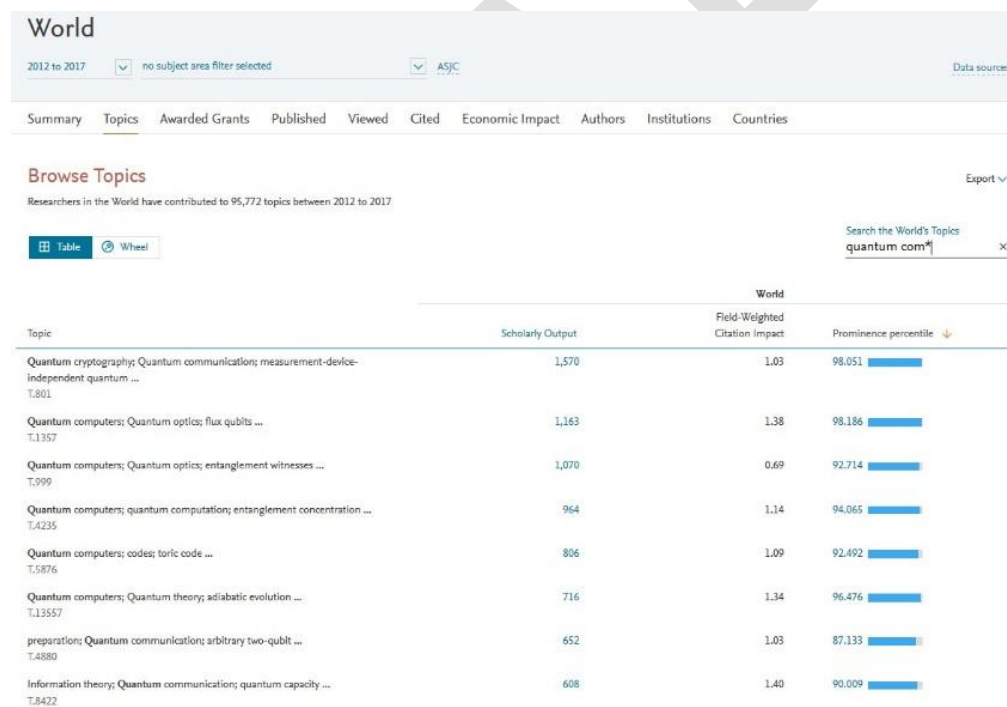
World

2012 to 2017 no subject area filter selected ASJC

Data source

Summary Topics Awarded Grants Published Viewed Cited Economic Impact Authors Institutions Countries

Browse Topics

Export

Researchers in the World have contributed to 95,772 topics between 2012 to 2017

Table Wheel

Search the World's Topics
quantum com*

| Topic | Scholarly Output | Field-Weighted Citation Impact | Prominence percentile |
|---|---|---|---|
| | World | | |
| Quantum cryptography; Quantum communication; measurement-device-independent quantum ... T.801 | 1,570 | 1.03 | 98.051 |
| Quantum computers; Quantum optics; flux qubits ... T.1357 | 1,163 | 1.38 | 98.186 |
| Quantum computers; Quantum optics; entanglement witnesses ... T.999 | 1,070 | 0.69 | 92.714 |
| Quantum computers; quantum computation; entanglement concentration ... T.4235 | 964 | 1.14 | 94.065 |
| Quantum computers; codes; toric code ... T.5876 | 806 | 1.09 | 92.492 |
| Quantum computers; Quantum theory; adiabatic evolution ... T.13557 | 716 | 1.34 | 96.476 |
| preparation; Quantum communication; arbitrary two-qubit ... T.4880 | 652 | 1.03 | 87.133 |
| Information theory; Quantum communication; quantum capacity ... T.8422 | 608 | 1.40 | 90.009 |